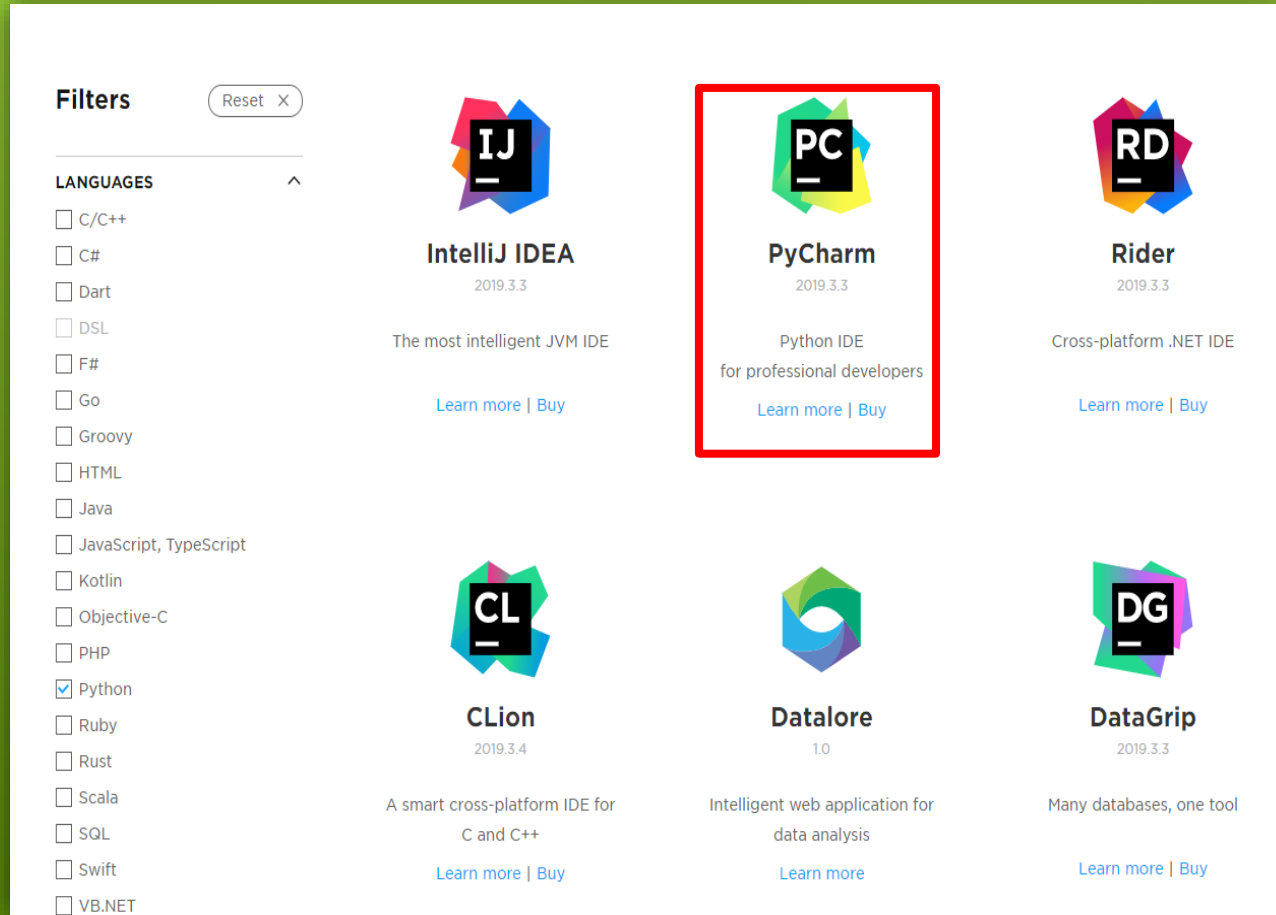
Filters

Reset ×

LANGUAGES

C/C++
C#
Dart
DSL
F#
Go
Groovy
HTML
Java
JavaScript, TypeScript
Kotlin
Objective-C
PHP
Python
Ruby
Rust
Scala
SQL
Swift
VB.NET

IJ
IntelliJ IDEA
2019.3.3
The most intelligent JVM IDE
Learn more | Buy

PC
PyCharm
2019.3.3
Python IDE for professional developers
Learn more | Buy

RD
Rider
2019.3.3
Cross-platform .NET IDE
Learn more | Buy

CL
CLion
2019.3.4
A smart cross-platform IDE for C and C++
Learn more | Buy

Datalore
1.0
Intelligent web application for data analysis
Learn more

DG
DataGrip
2019.3.3
Many databases, one tool
Learn more | Buy